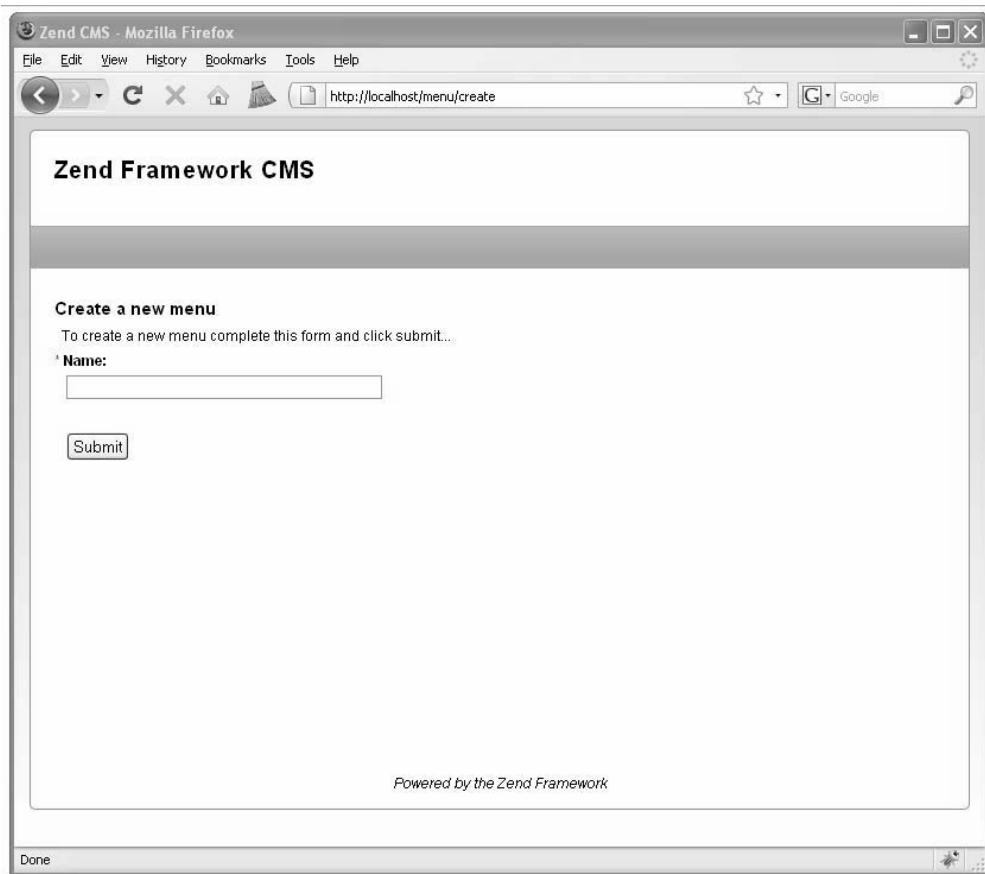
Zend CMS - Mozilla Firefox

File Edit View History Bookmarks Tools Help

http://localhost/menu/create

Google

Zend Framework CMS

Create a new menu

To create a new menu complete this form and click submit...

* Name:

Submit

Powered by the Zend Framework

Done